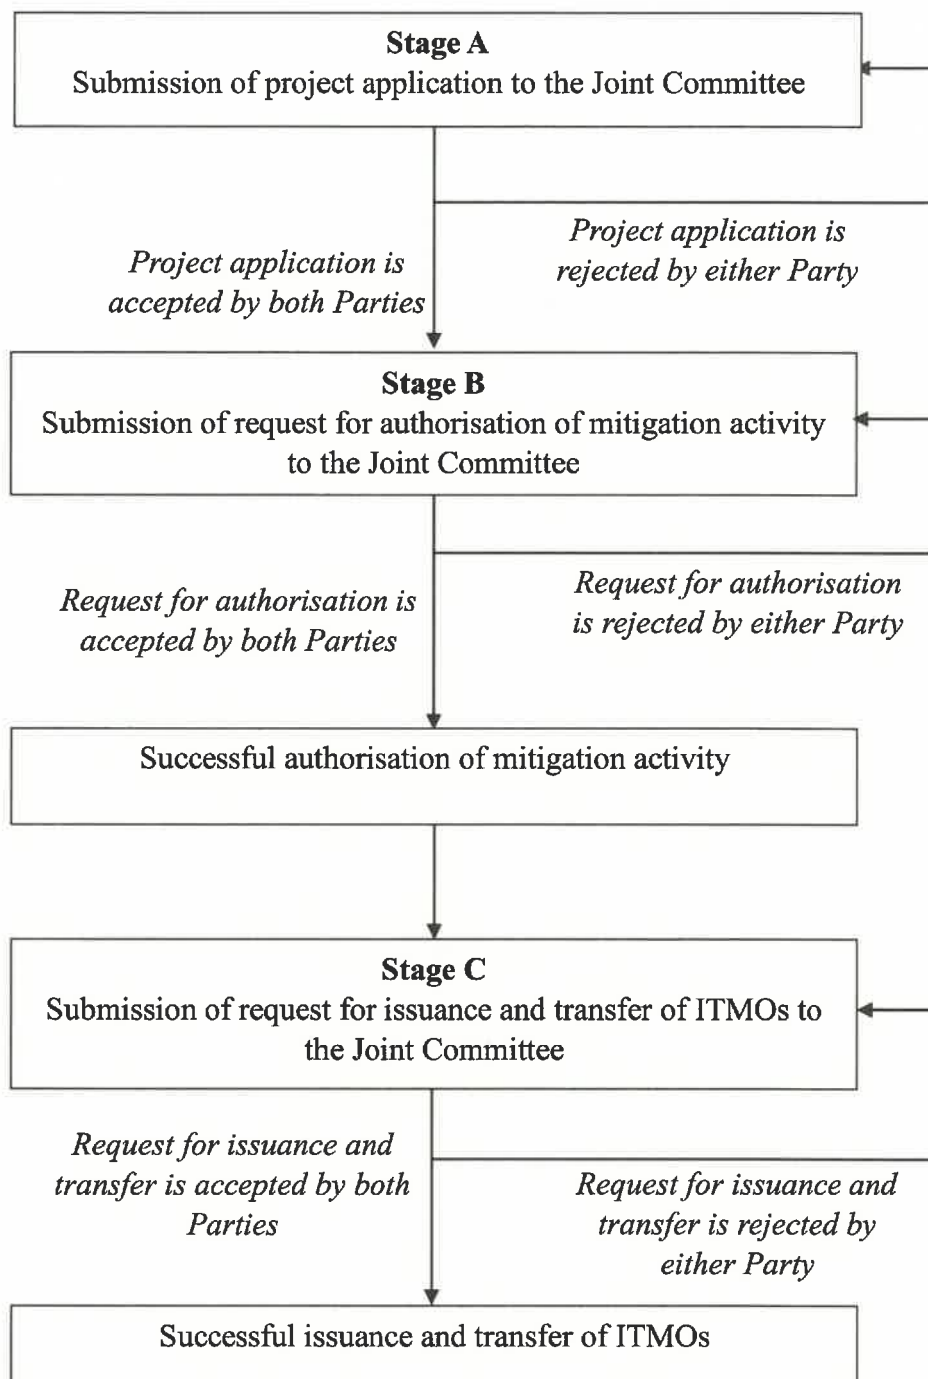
**Stage A**
Submission of project application to the Joint Committee

*Project application is accepted by both Parties*

*Project application is rejected by either Party*

**Stage B**
Submission of request for authorisation of mitigation activity to the Joint Committee

*Request for authorisation is accepted by both Parties*

*Request for authorisation is rejected by either Party*

Successful authorisation of mitigation activity

**Stage C**
Submission of request for issuance and transfer of ITMOs to the Joint Committee

*Request for issuance and transfer is accepted by both Parties*

*Request for issuance and transfer is rejected by either Party*

Successful issuance and transfer of ITMOs